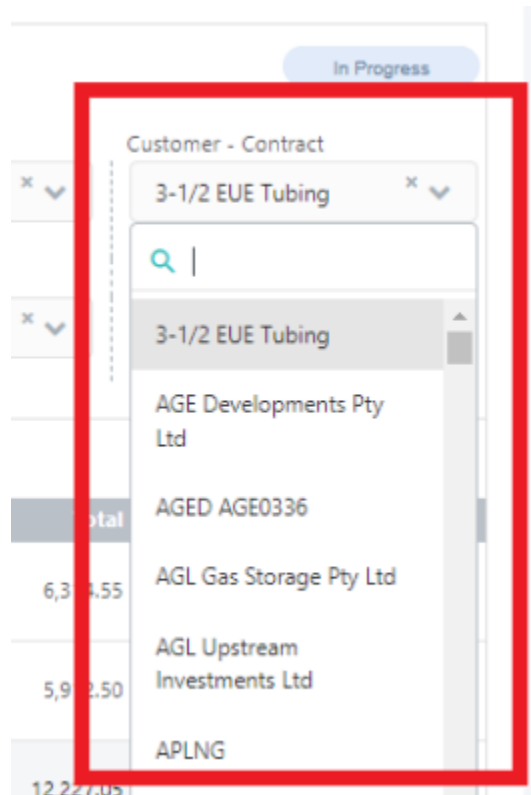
In Progress

Customer - Contract

3-1/2 EUE Tubing ×

3-1/2 EUE Tubing

AGE Developments Pty Ltd

AGED AGE0336

AGL Gas Storage Pty Ltd

AGL Upstream Investments Ltd

APLNG

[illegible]otal

6,3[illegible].55

5,9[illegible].50

12,227.05